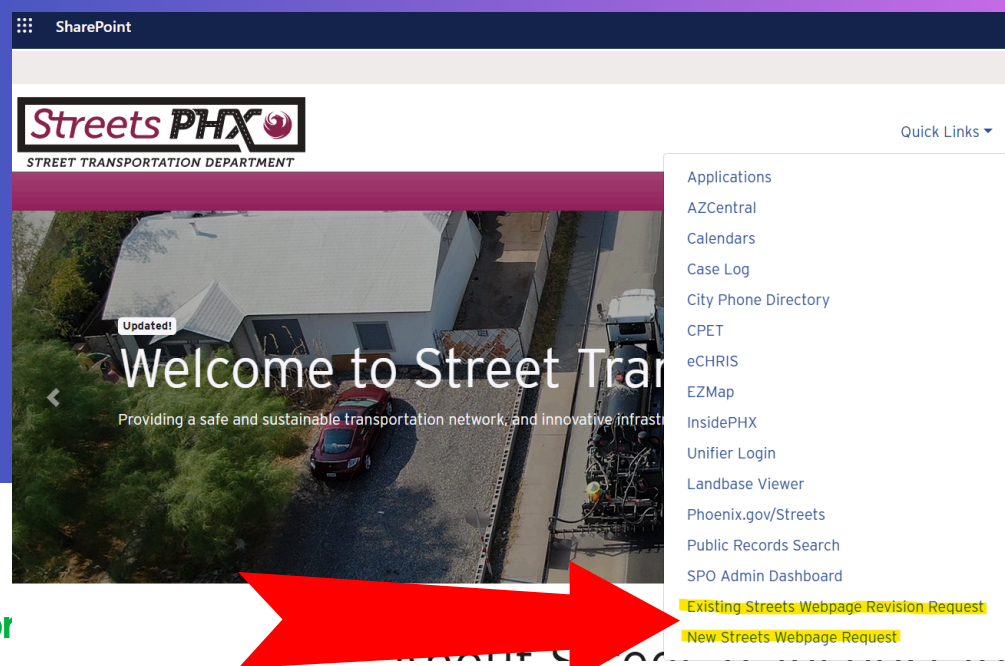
SharePoint

Streets PHX
STREET TRANSPORTATION DEPARTMENT

Quick Links

Applications
AZCentral
Calendars
Case Log
City Phone Directory
CPET
eCHRIS
EZMap
InsidePHX
Unifier Login
Landbase Viewer
Phoenix.gov/Streets
Public Records Search
SPO Admin Dashboard
Existing Streets Webpage Revision Request
New Streets Webpage Request

Updated!
Welcome to Street Tra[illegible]
Providing a safe and sustainable transportation network, and innovative infrastr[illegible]

or
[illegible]